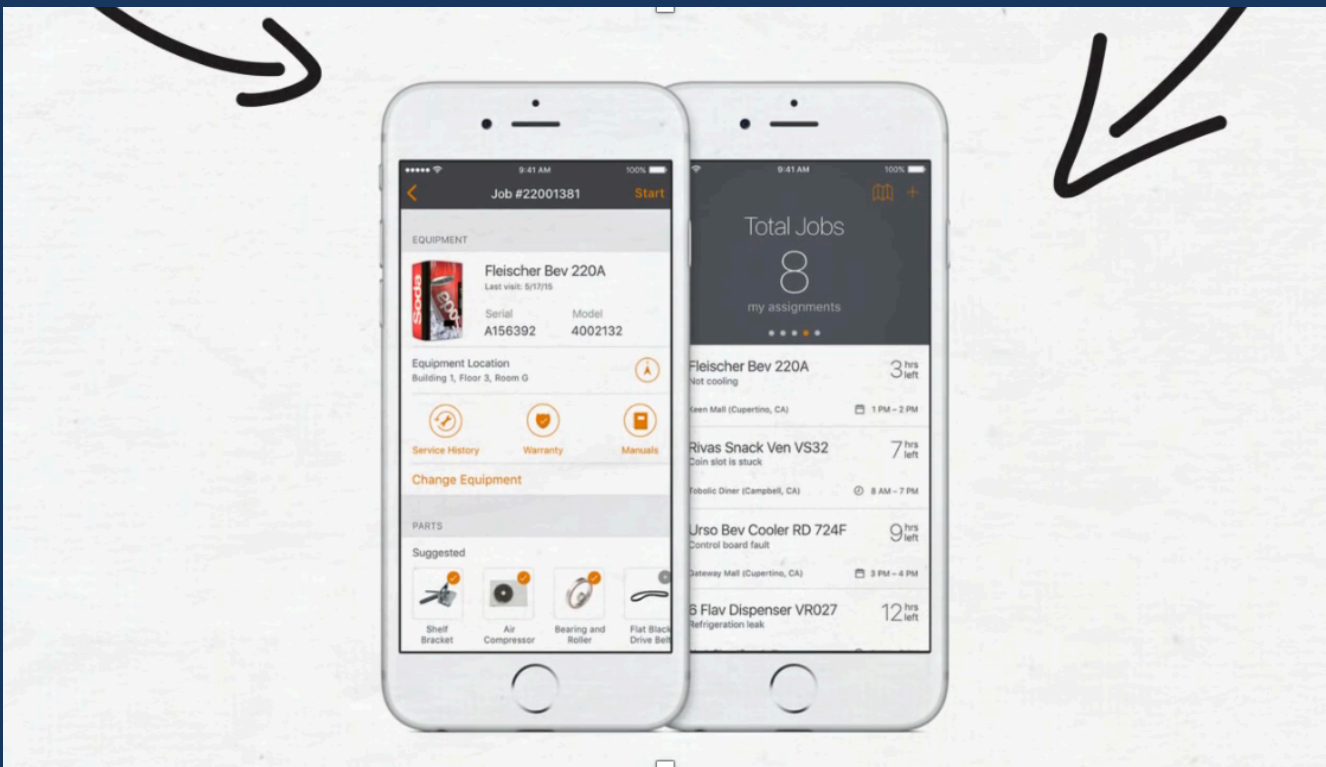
9:41 AM 100%

Job #22001381 Start

EQUIPMENT

Soda

Fleischer Bev 220A
Last visit: 5/17/15

Serial
A156392

Model
4002132

Equipment Location
Building 1, Floor 3, Room G

Service History

Warranty

Manuals

Change Equipment

PARTS

Suggested

Shelf Bracket

Air Compressor

Bearing and Roller

Flat Black Drive Belt

9:41 AM 100%

Total Jobs
8
my assignments

Fleischer Bev 220A
Not cooling
3 hrs left
Keen Mall (Cupertino, CA)
1 PM – 2 PM

Rivas Snack Ven VS32
Coin slot is stuck
7 hrs left
Tobolic Diner (Campbell, CA)
8 AM – 7 PM

Urso Bev Cooler RD 724F
Control board fault
9 hrs left
Gateway Mall (Cupertino, CA)
3 PM – 4 PM

6 Flav Dispenser VR027
Refrigeration leak
12 hrs left